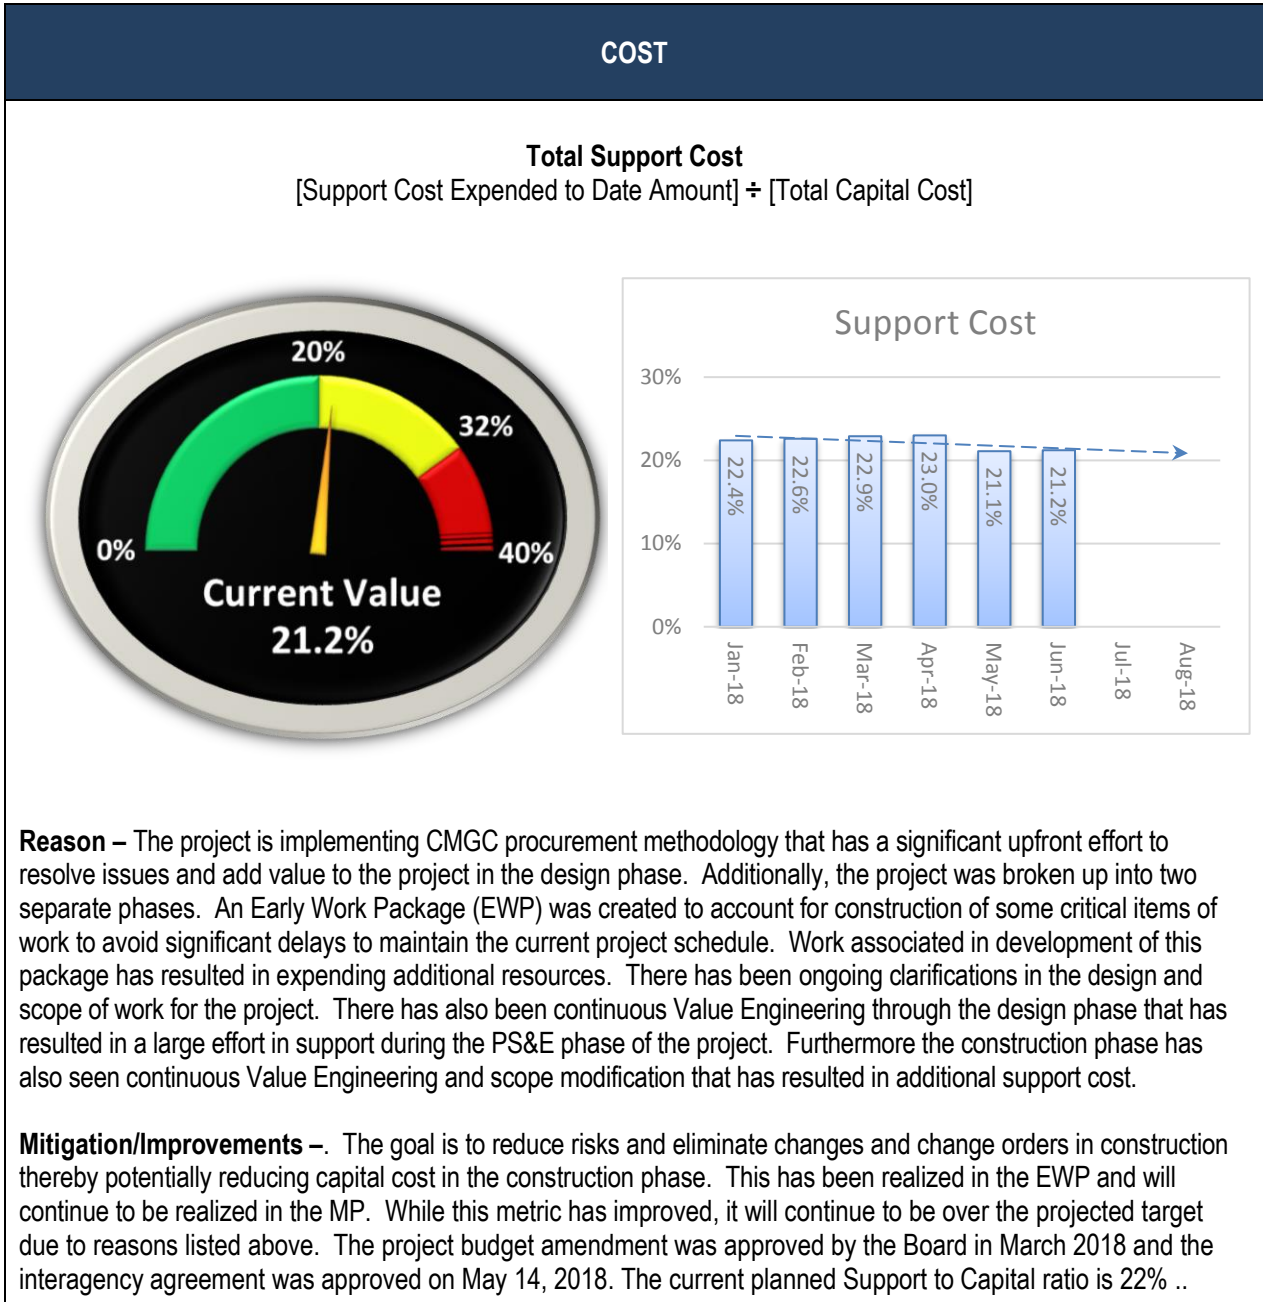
COST

**Total Support Cost**
[Support Cost Expended to Date Amount] ÷ [Total Capital Cost]

20%
32%
0%
40%
Current Value
21.2%

Support Cost

30%
20%
10%
0%

22.4%
22.6%
22.9%
23.0%
21.1%
21.2%

Jan-18
Feb-18
Mar-18
Apr-18
May-18
Jun-18
Jul-18
Aug-18

**Reason –** The project is implementing CMGC procurement methodology that has a significant upfront effort to resolve issues and add value to the project in the design phase. Additionally, the project was broken up into two separate phases. An Early Work Package (EWP) was created to account for construction of some critical items of work to avoid significant delays to maintain the current project schedule. Work associated in development of this package has resulted in expending additional resources. There has been ongoing clarifications in the design and scope of work for the project. There has also been continuous Value Engineering through the design phase that has resulted in a large effort in support during the PS&E phase of the project. Furthermore the construction phase has also seen continuous Value Engineering and scope modification that has resulted in additional support cost.

**Mitigation/Improvements –**. The goal is to reduce risks and eliminate changes and change orders in construction thereby potentially reducing capital cost in the construction phase. This has been realized in the EWP and will continue to be realized in the MP. While this metric has improved, it will continue to be over the projected target due to reasons listed above. The project budget amendment was approved by the Board in March 2018 and the interagency agreement was approved on May 14, 2018. The current planned Support to Capital ratio is 22% ..